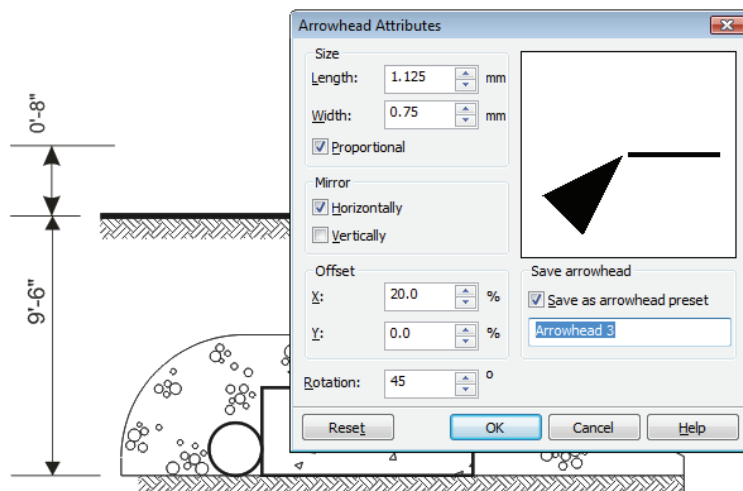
0'-8"

9'-6"

Arrowhead Attributes

Size

Length: 1.125 mm

Width: 0.75 mm

Proportional

Mirror

Horizontally

Vertically

Offset

X: 20.0 %

Y: 0.0 %

Rotation: 45 o

Save arrowhead

Save as arrowhead preset

Arrowhead 3

Reset

OK

Cancel

Help